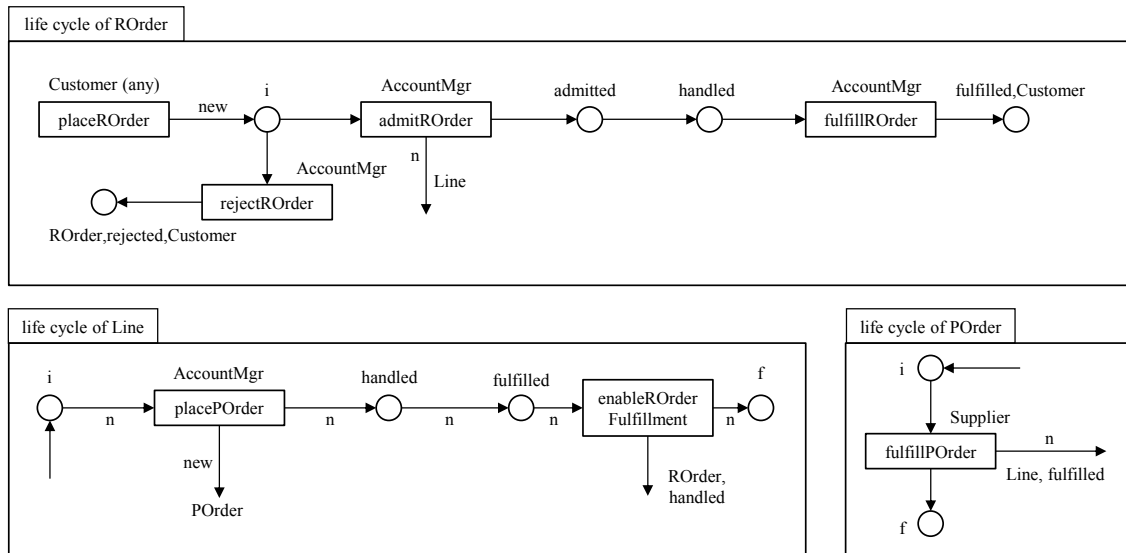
life cycle of ROrder

Customer (any)
placeROrder
new
i
AccountMgr
admitROrder
admitted
handled
AccountMgr
fulfillROrder
fulfilled,Customer
n
Line
AccountMgr
rejectROrder
ROrder,rejected,Customer

life cycle of Line

i
n
AccountMgr
placePOrder
n
handled
n
fulfilled
n
enableROrder Fulfillment
n
f
new
POrder
ROrder, handled

life cycle of POrder

i
Supplier
fulfillPOrder
n
Line, fulfilled
f